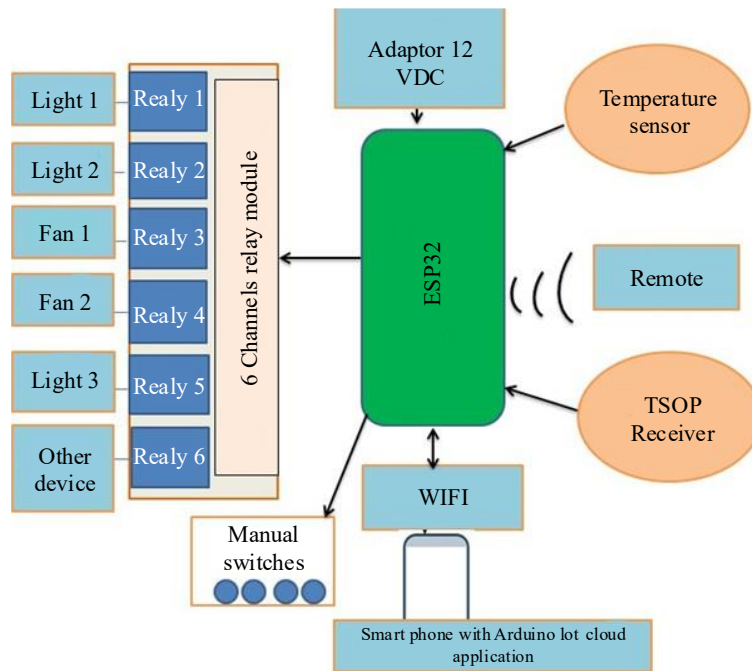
Adaptor 12 VDC

Temperature sensor

Light 1

Realy 1

Light 2

Realy 2

Fan 1

Realy 3

Fan 2

Realy 4

Light 3

Realy 5

Other device

Realy 6

6 Channels relay module

ESP32

Remote

TSOP Receiver

WIFI

Manual switches

Smart phone with Arduino Iot cloud application